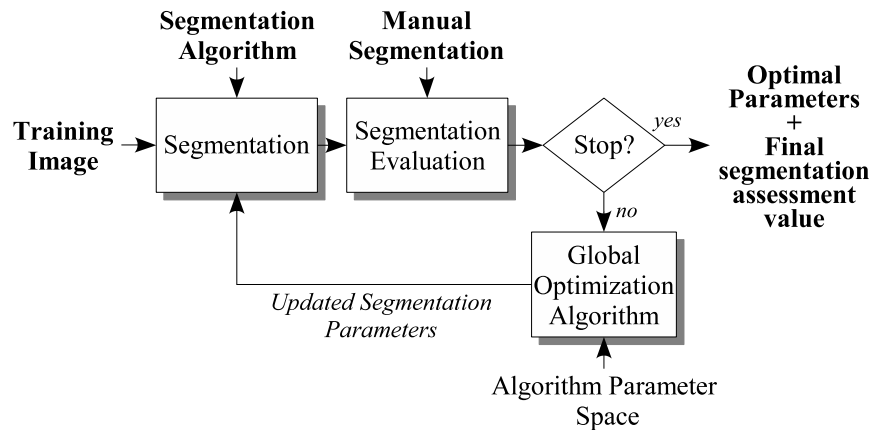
Segmentation Algorithm

Manual Segmentation

Training Image

Segmentation

Segmentation Evaluation

Stop?

yes

Optimal Parameters + Final segmentation assessment value

no

Global Optimization Algorithm

Updated Segmentation Parameters

Algorithm Parameter Space